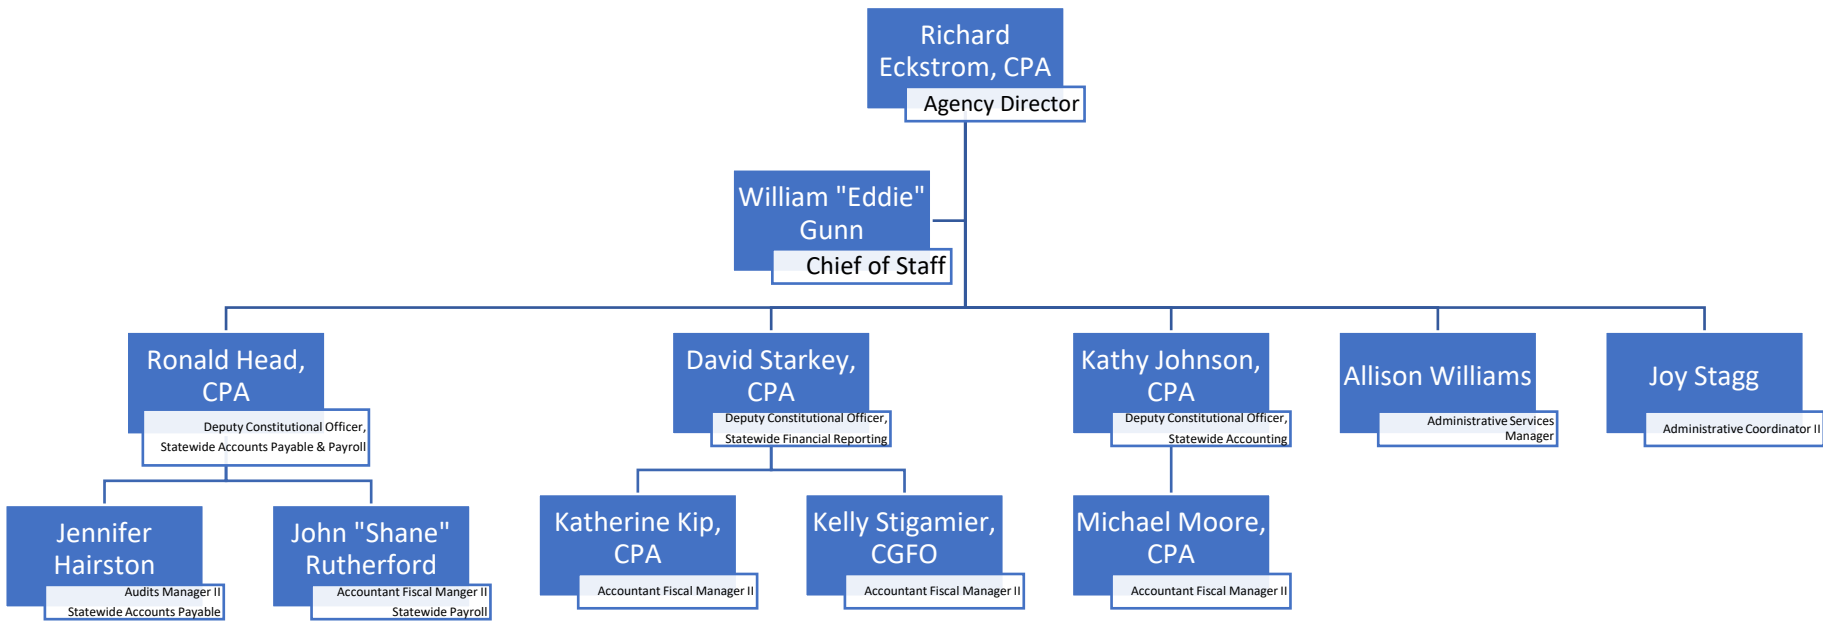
Richard Eckstrom, CPA
Agency Director

William "Eddie" Gunn
Chief of Staff

Ronald Head, CPA
Deputy Constitutional Officer, Statewide Accounts Payable & Payroll

David Starkey, CPA
Deputy Constitutional Officer, Statewide Financial Reporting

Kathy Johnson, CPA
Deputy Constitutional Officer, Statewide Accounting

Allison Williams
Administrative Services Manager

Joy Stagg
Administrative Coordinator II

Jennifer Hairston
Audits Manager II
Statewide Accounts Payable

John "Shane" Rutherford
Accountant Fiscal Manger II
Statewide Payroll

Katherine Kip, CPA
Accountant Fiscal Manager II

Kelly Stigamier, CGFO
Accountant Fiscal Manager II

Michael Moore, CPA
Accountant Fiscal Manager II